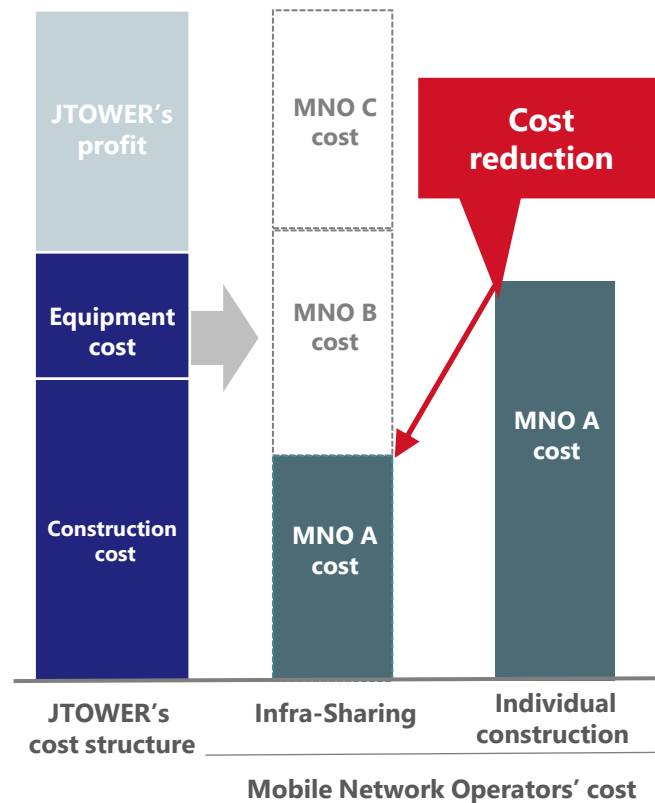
JTOWER's profit

Equipment cost

Construction cost

MNO C cost

MNO B cost

MNO A cost

Cost reduction

MNO A cost

JTOWER's cost structure

Infra-Sharing

Individual construction

Mobile Network Operators' cost